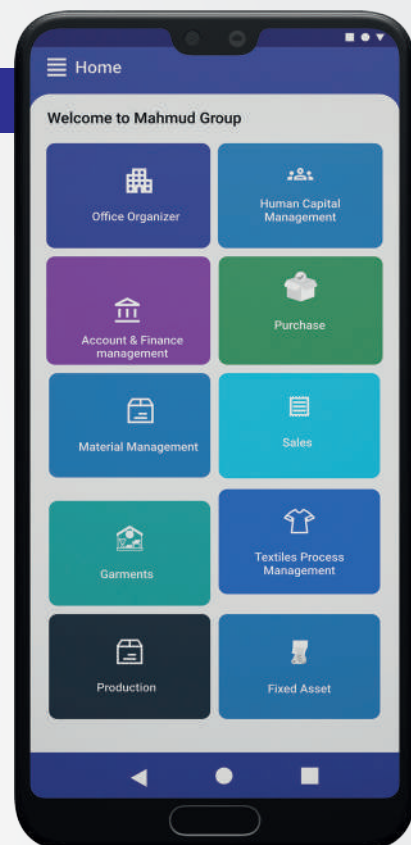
Home

Welcome to Mahmud Group

Office Organizer

Human Capital Management

Account & Finance management

Purchase

Material Management

Sales

Garments

Textiles Process Management

Production

Fixed Asset